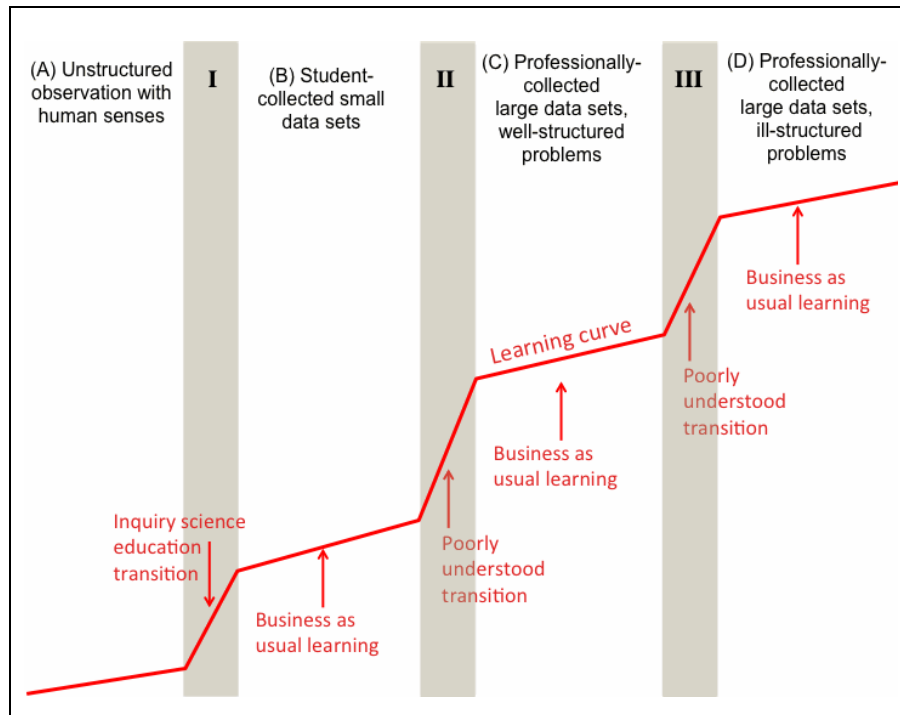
(A) Unstructured observation with human senses

I

(B) Student-collected small data sets

II

(C) Professionally-collected large data sets, well-structured problems

III

(D) Professionally-collected large data sets, ill-structured problems

Business as usual learning

Learning curve

Poorly understood transition

Business as usual learning

Inquiry science education transition

Poorly understood transition

Business as usual learning